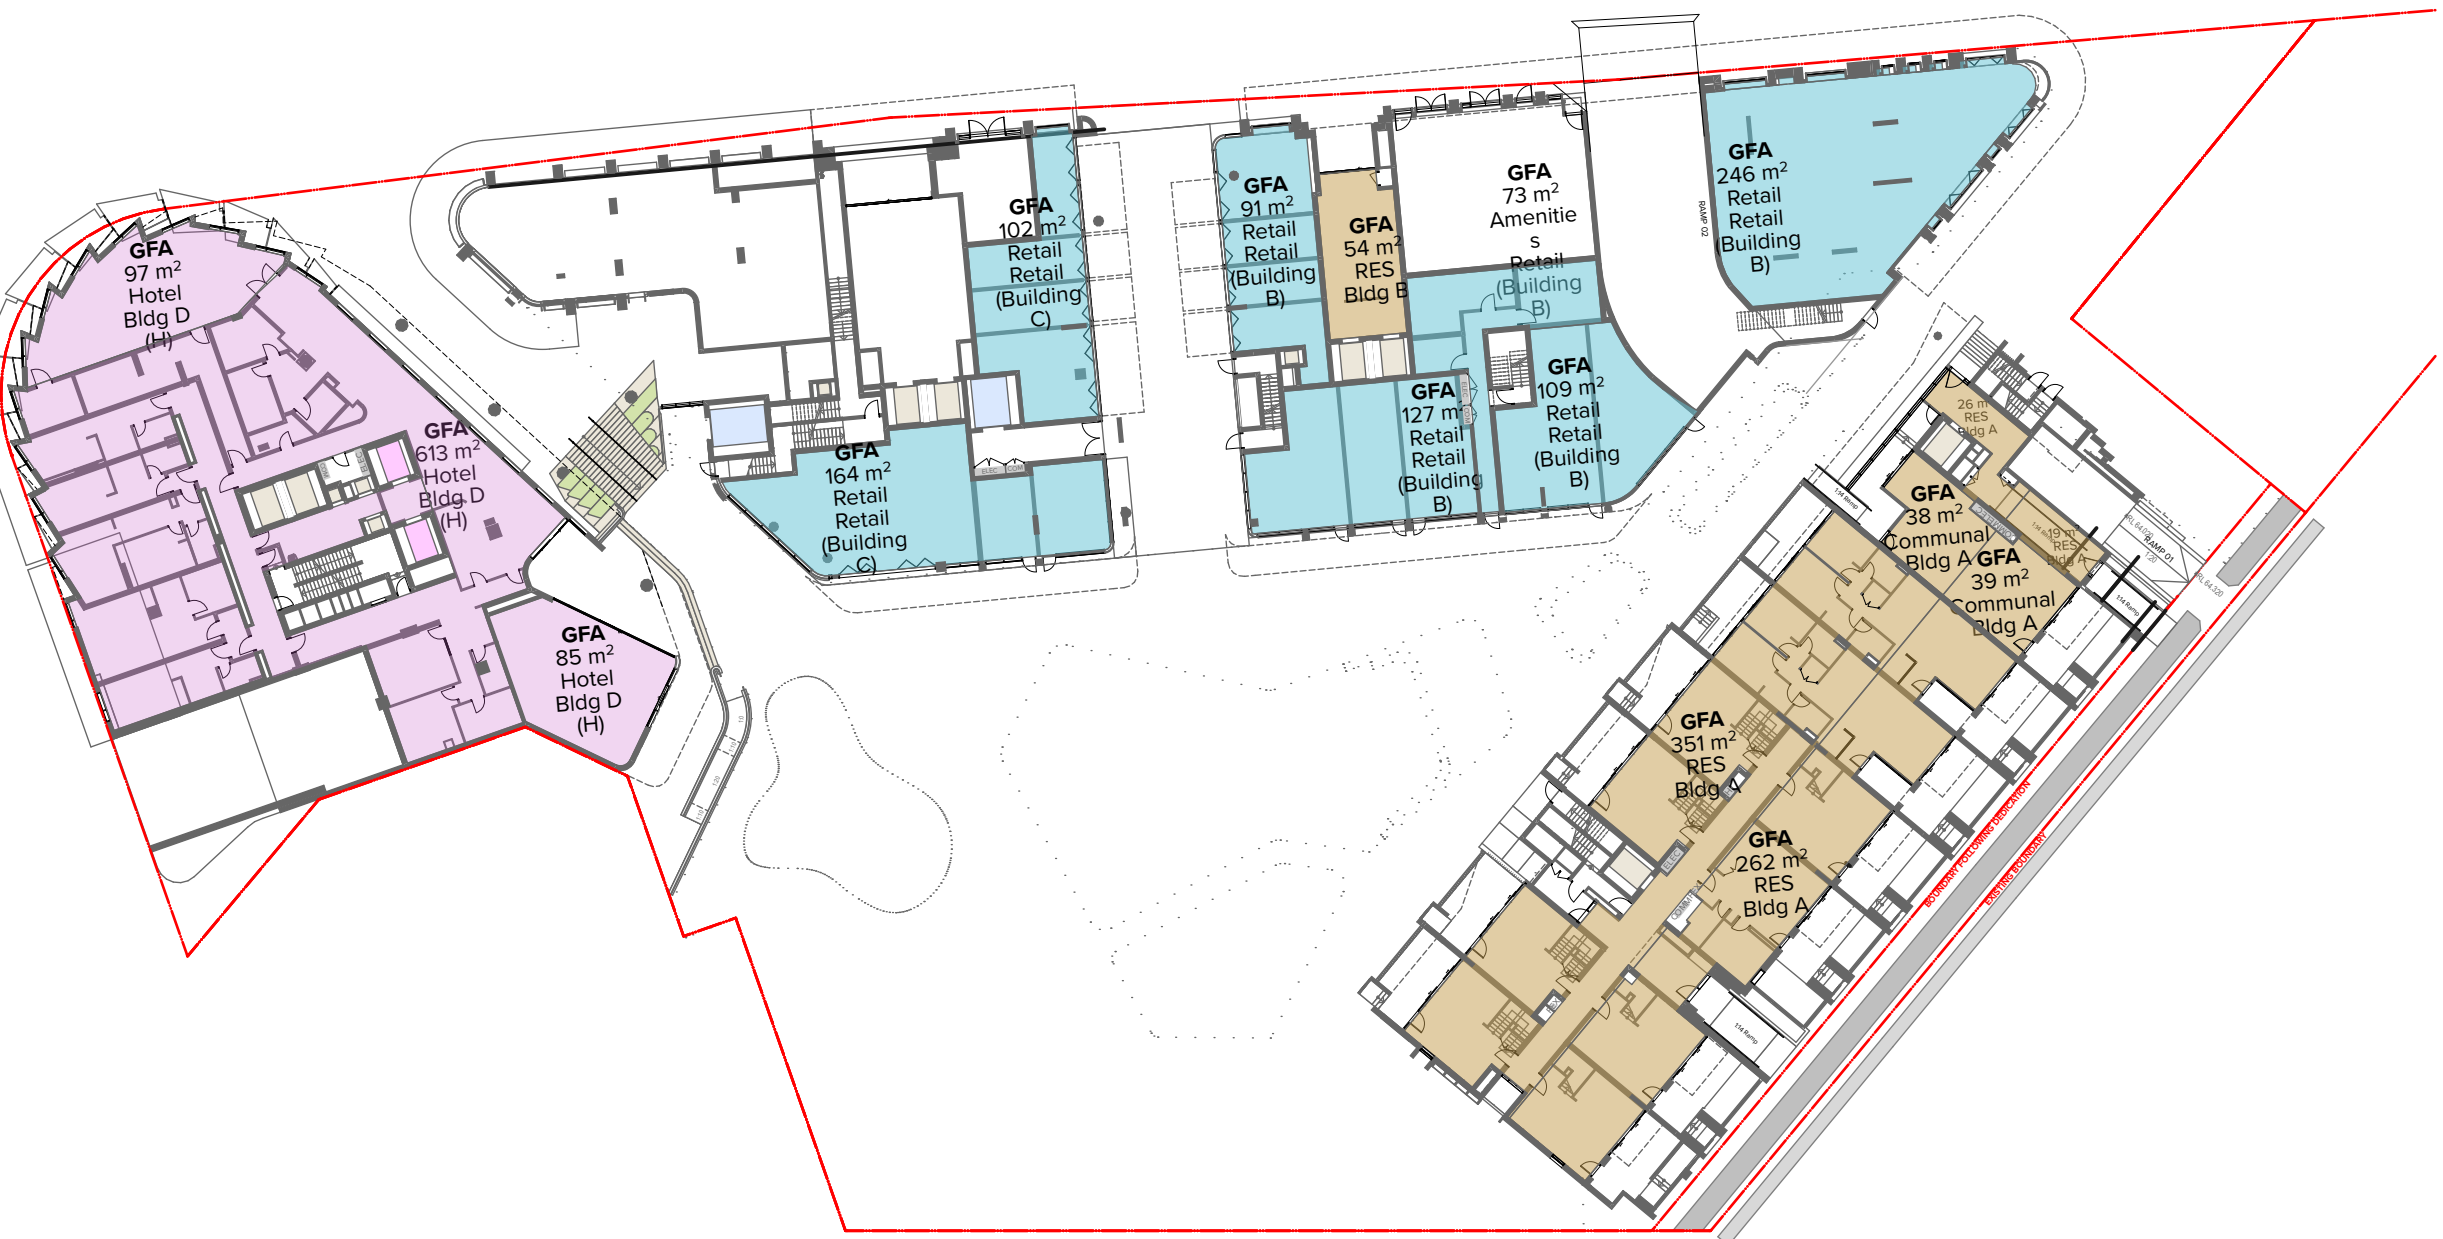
GFA
97 m$^2$
Hotel
Bldg D
(H)

GFA
613 m$^2$
Hotel
Bldg D
(H)

GFA
85 m$^2$
Hotel
Bldg D
(H)

GFA
164 m$^2$
Retail
Retail
(Building
C)

GFA
102 m$^2$
Retail
Retail
(Building
C)

GFA
91 m$^2$
Retail
Retail
(Building
B)

GFA
54 m$^2$
RES
Bldg B

GFA
73 m$^2$
Amenitie
s
Retail
(Building
B)

GFA
127 m$^2$
Retail
Retail
(Building
B)

GFA
109 m$^2$
Retail
Retail
(Building
B)

GFA
246 m$^2$
Retail
Retail
(Building
B)

RAMP 02

26 m$^2$
RES
Bldg A

GFA
38 m$^2$
Communal
Bldg A

GFA
39 m$^2$
Communal
Bldg A

19 m$^2$
RES
Bldg A

RAMP 01

GFA
351 m$^2$
RES
Bldg A

GFA
262 m$^2$
RES
Bldg A

ELEC
COM

BOUNDARY FOLLOWING DEDICATION
EXISTING BOUNDARY